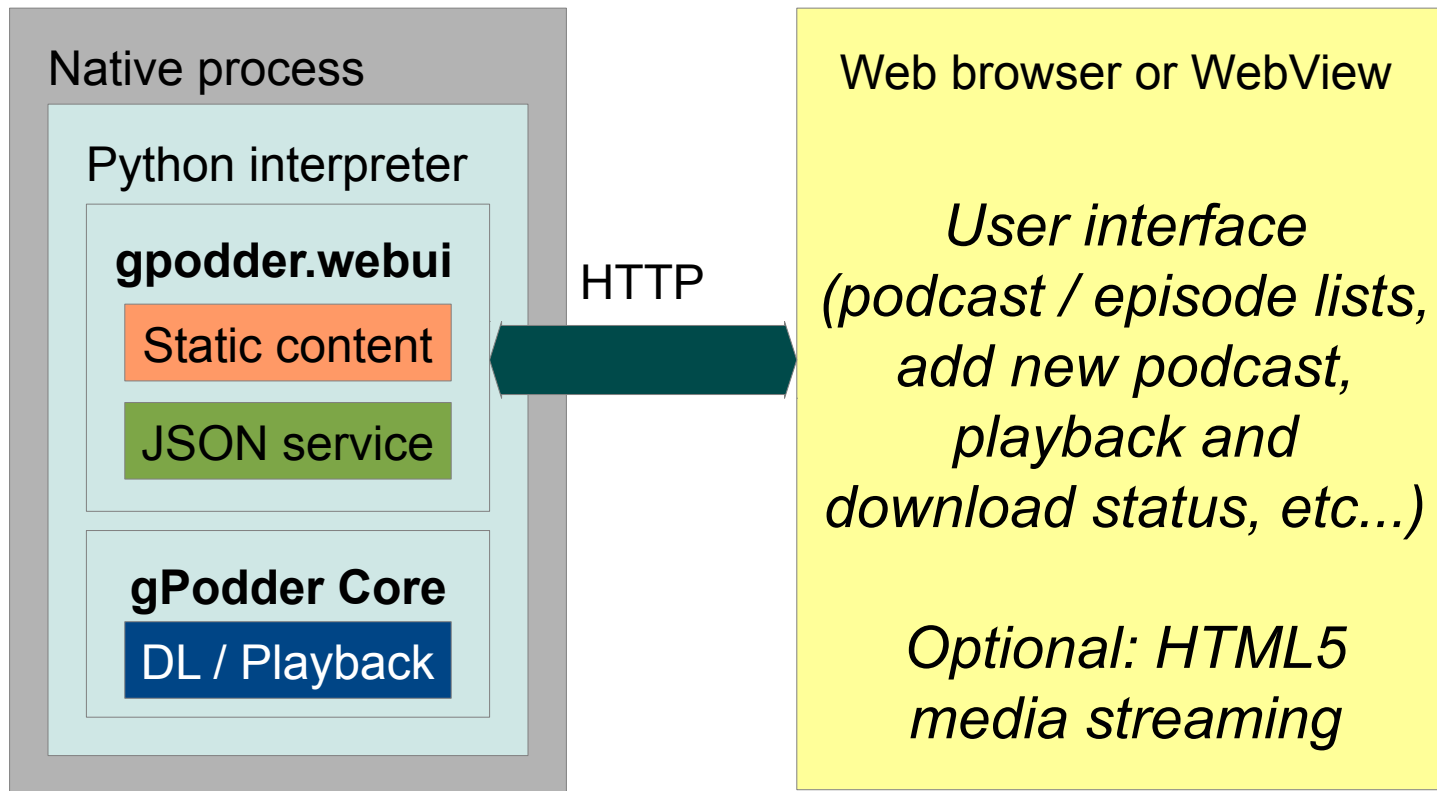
Native process

Python interpreter

gpodder.webui

Static content

JSON service

gPodder Core

DL / Playback

HTTP

Web browser or WebView

User interface (podcast / episode lists, add new podcast, playback and download status, etc...)

Optional: HTML5 media streaming